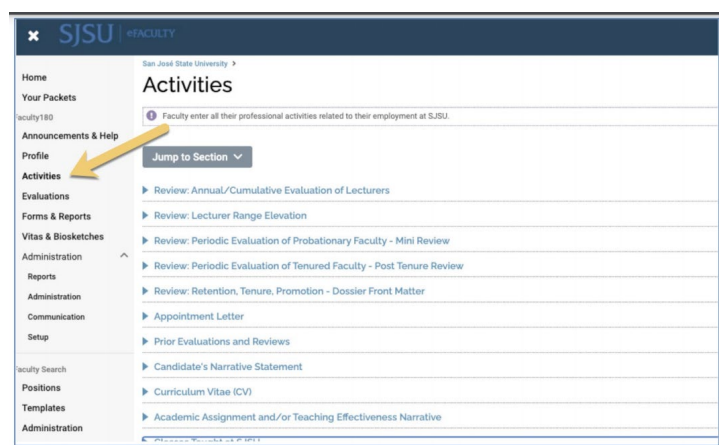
× SJSU | eFACULTY

Home
Your Packets
aculty180
Announcements & Help
Profile
Activities
Evaluations
Forms & Reports
Vitas & Biosketches
Administration
Reports
Administration
Communication
Setup
aculty Search
Positions
Templates
Administration

San José State University >
Activities

Faculty enter all their professional activities related to their employment at SJSU.

Jump to Section

Review: Annual/Cumulative Evaluation of Lecturers
Review: Lecturer Range Elevation
Review: Periodic Evaluation of Probationary Faculty - Mini Review
Review: Periodic Evaluation of Tenured Faculty - Post Tenure Review
Review: Retention, Tenure, Promotion - Dossier Front Matter
Appointment Letter
Prior Evaluations and Reviews
Candidate's Narrative Statement
Curriculum Vitae (CV)
Academic Assignment and/or Teaching Effectiveness Narrative
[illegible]